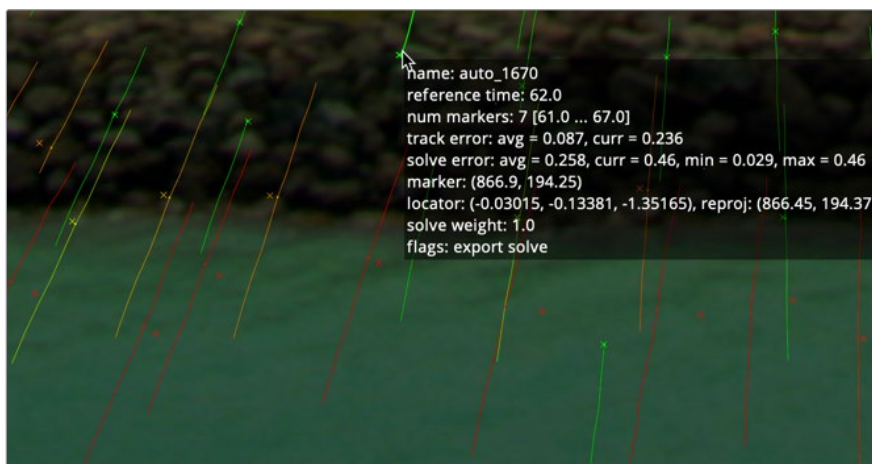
name: auto_1670
reference time: 62.0
num markers: 7 [61.0 ... 67.0]
track error: avg = 0.087, curr = 0.236
solve error: avg = 0.258, curr = 0.46, min = 0.029, max = 0.46
marker: (866.9, 194.25)
locator: (-0.03015, -0.13381, -1.35165), reproj: (866.45, 194.37
solve weight: 1.0
flags: export solve